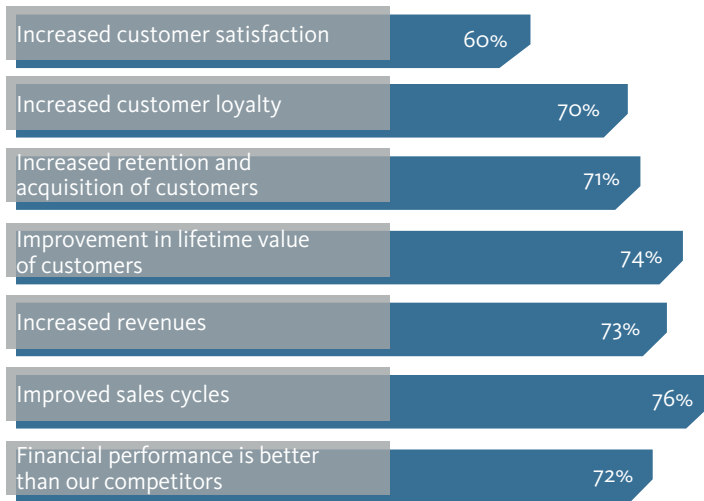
Increased customer satisfaction 60%

Increased customer loyalty 70%

Increased retention and acquisition of customers 71%

Improvement in lifetime value of customers 74%

Increased revenues 73%

Improved sales cycles 76%

Financial performance is better than our competitors 72%